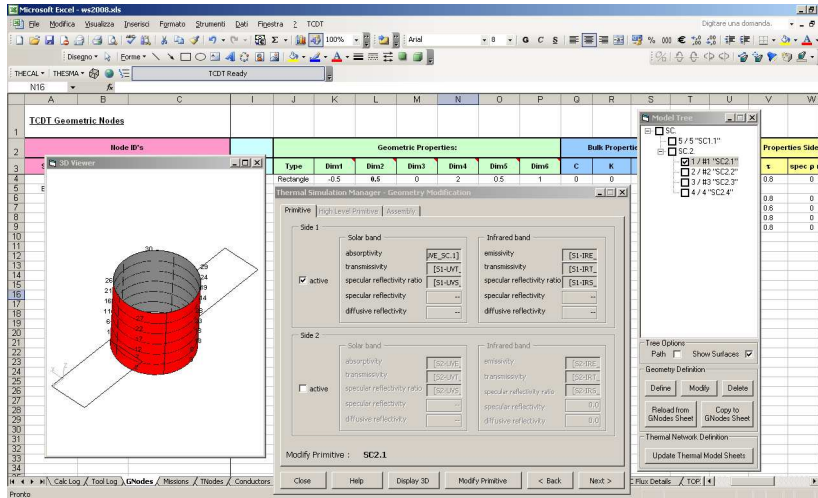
Microsoft Excel - ws2008.xls

File Modifica Visualizza Inserisci Formato Strumenti Dati Finestra ? TCDT

Digitare una domanda.

100%

Arial

8

G C S

Disegno

Forme

THECAL THESMA

TCDT Ready

N16

fx

| | A | B | C | I | J | K | L | M | N | O | P | Q | R | S | T | U | V | W |
|---|---|---|---|---|---|---|---|---|---|---|---|---|---|---|---|---|---|---|
| 1 | TCDT Geometric Nodes | | | | | | | | | | | | | | | | | |
| 2 | | Node ID's | | | Geometric Properties: | | | | | | | Bulk Properties | | | | | Properties Side | |
| 3 | | | | | Type | Dim1 | Dim2 | Dim3 | Dim4 | Dim5 | Dim6 | C | K | | | | τ | spec ρ |
| 4 | | | | | Rectangle | -0.5 | 0.5 | 0 | 2 | 0.5 | 1 | 0 | 0 | | | | 0.8 | 0 |
| 5 | | E | | | | | | | | | | | | | | | | |
| 6 | | | | | | | | | | | | | | | | | 0.8 | 0 |
| 7 | | | | | | | | | | | | | | | | | 0.8 | 0 |
| 8 | | | | | | | | | | | | | | | | | 0.6 | 0 |
| 9 | | | | | | | | | | | | | | | | | 0.8 | 0 |

3D Viewer

30
29
26
21
16
11
6
24
19
14
9

Thermal Simulation Manager - Geometry Modification

Primitive | High Level Primitive | Assembly

Side 1

active

Solar band
absorptivity [VE_SC.1]
transmissivity [S1-UVT_
specular reflectivity ratio [S1-UVS_
specular reflectivity --
diffusive reflectivity --

Infrared band
emissivity [S1-IRE_
transmissivity [S1-IRT_
specular reflectivity ratio [S1-IRS_
specular reflectivity --
diffusive reflectivity --

Side 2

active

Solar band
absorptivity [S2-UVE_
transmissivity [S2-UVT_
specular reflectivity ratio [S2-UVS_
specular reflectivity --
diffusive reflectivity --

Infrared band
emissivity [S2-IRE_
transmissivity [S2-IRT_
specular reflectivity ratio [S2-IRS_
specular reflectivity 0.0
diffusive reflectivity 0.0

Modify Primitive : SC2.1

Close | Help | Display 3D | Modify Primitive | < Back | Next >

Model Tree

SC
5 / 5 "SC1.1"
SC2
1 / #1 "SC2.1"
2 / #2 "SC2.2"
3 / #3 "SC2.3"
4 / 4 "SC2.4"

Tree Options
Path Show Surfaces

Geometry Definition
Define | Modify | Delete
Reload from GNodes Sheet | Copy to GNodes Sheet

Thermal Network Definition
Update Thermal Model Sheets

Calc Log / Tool Log / GNodes / Missions / TNodes / Conductors / ... / Flux Details / TOP

Pronto